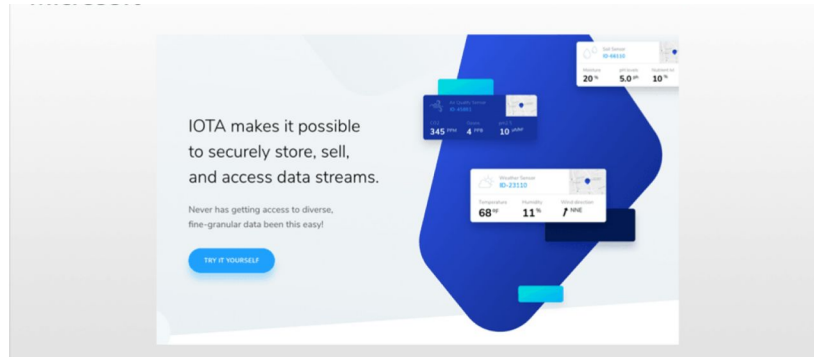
IOTA makes it possible to securely store, sell, and access data streams.

Never has getting access to diverse, fine-granular data been this easy!

TRY IT YOURSELF

Air Quality Sensor
ID-41882
345 PPM
4 PPB
10 $\mu g/m^3$

Soil Sensor
ID-46110
20 %
5.0 ph
10 %

Weather Sensor
ID-23110
Temperature
68 °F
Humidity
11 %
Wind direction
NNE